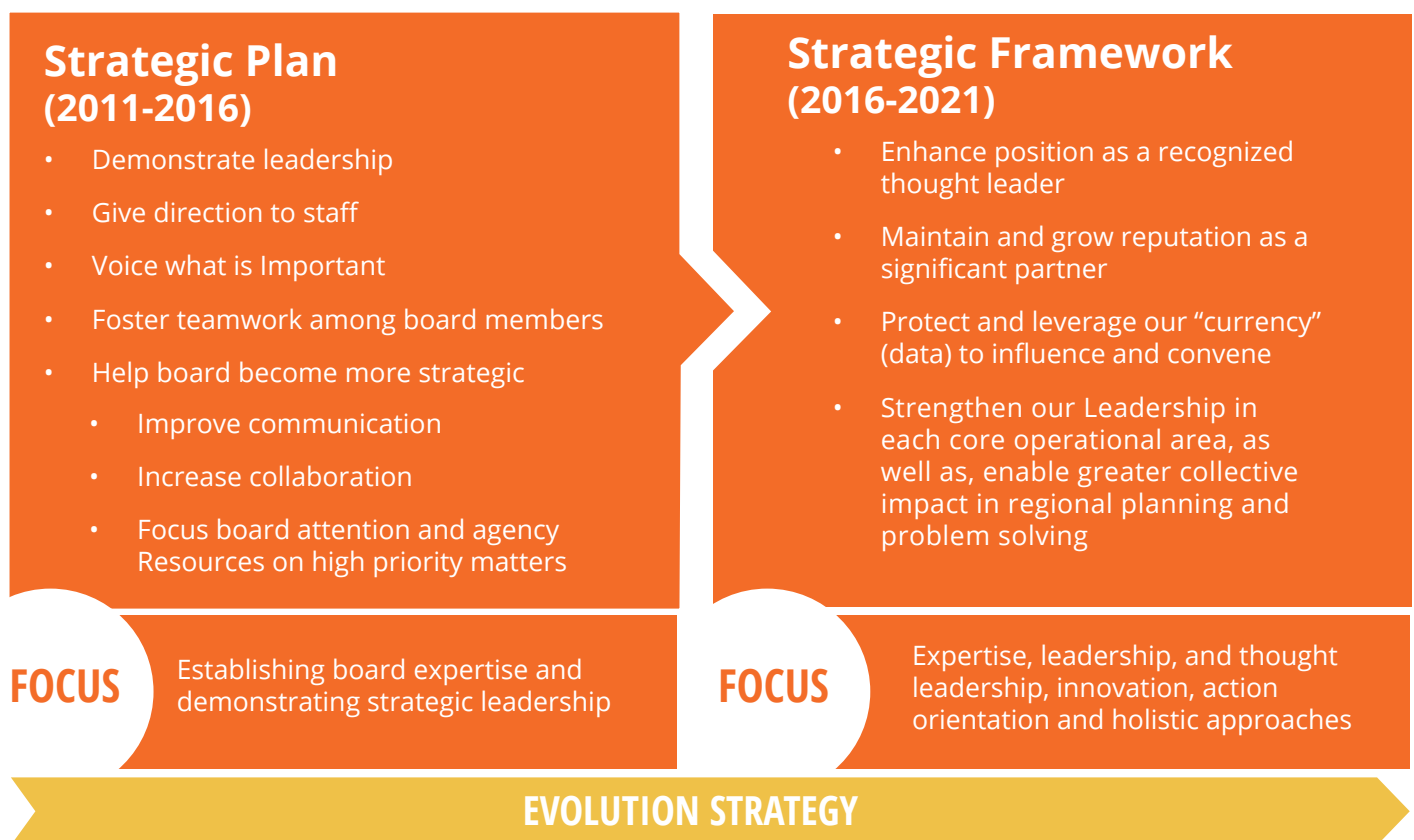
Strategic Plan
(2011-2016)

- Demonstrate leadership
- Give direction to staff
- Voice what is Important
- Foster teamwork among board members
- Help board become more strategic
  - Improve communication
  - Increase collaboration
  - Focus board attention and agency Resources on high priority matters

FOCUS

Establishing board expertise and demonstrating strategic leadership

Strategic Framework
(2016-2021)

- Enhance position as a recognized thought leader
- Maintain and grow reputation as a significant partner
- Protect and leverage our "currency" (data) to influence and convene
- Strengthen our Leadership in each core operational area, as well as, enable greater collective impact in regional planning and problem solving

FOCUS

Expertise, leadership, and thought leadership, innovation, action orientation and holistic approaches

EVOLUTION STRATEGY